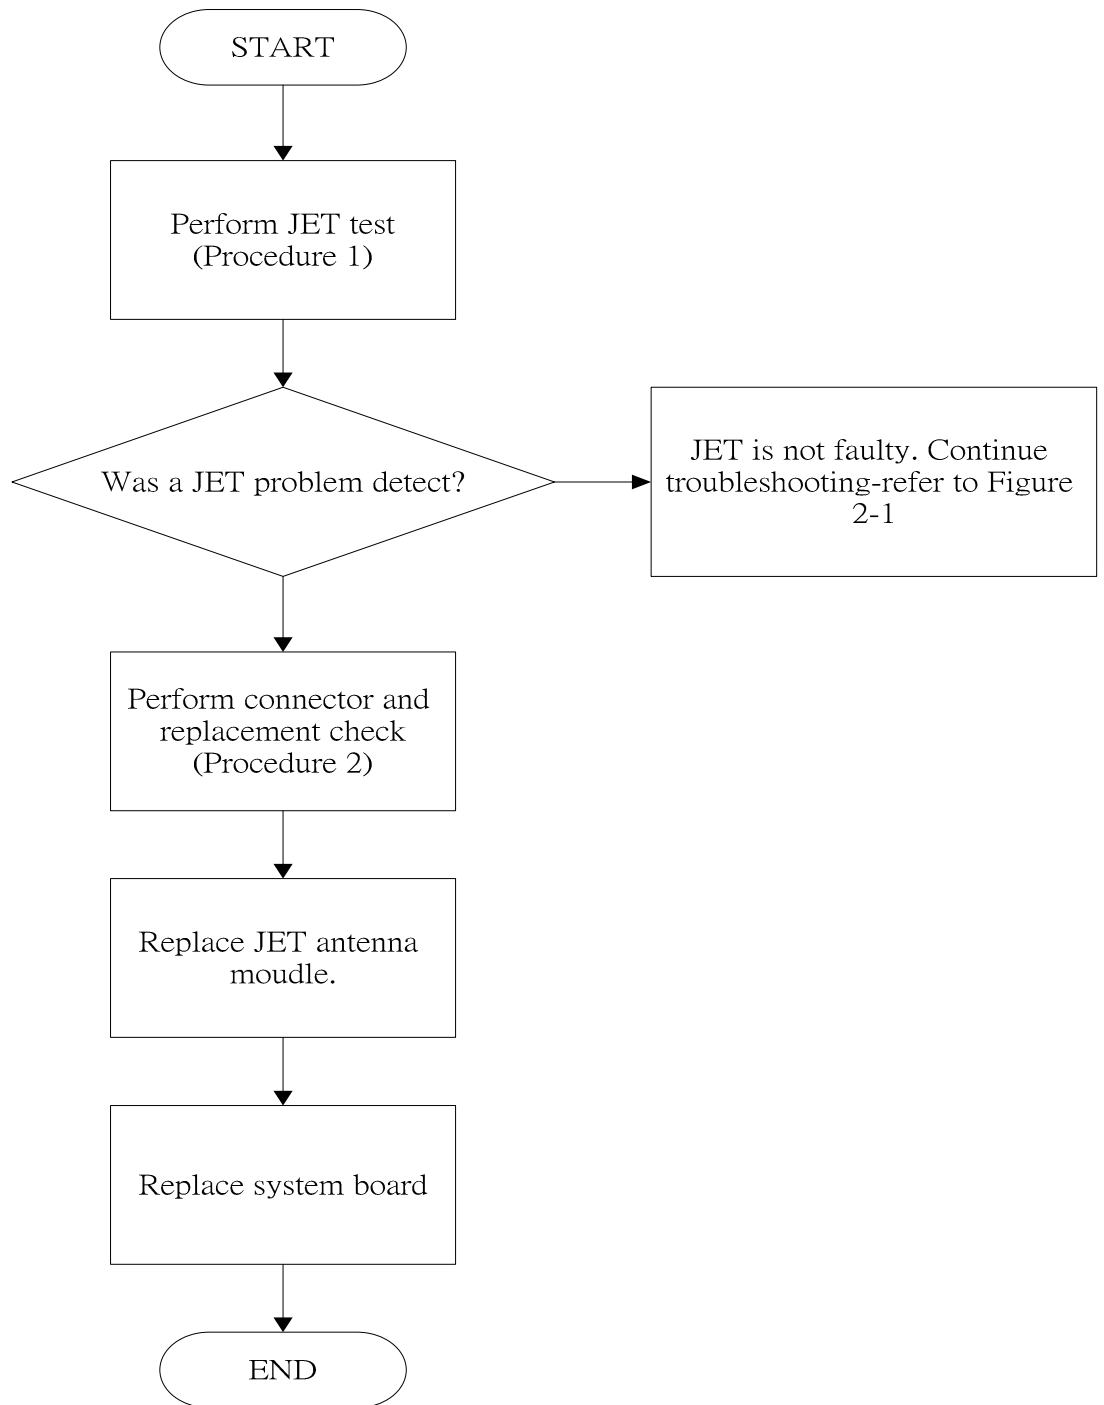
START

Perform JET test
(Procedure 1)

Was a JET problem detect?

JET is not faulty. Continue troubleshooting-refer to Figure 2-1

Perform connector and replacement check
(Procedure 2)

Replace JET antenna moudle.

Replace system board

END